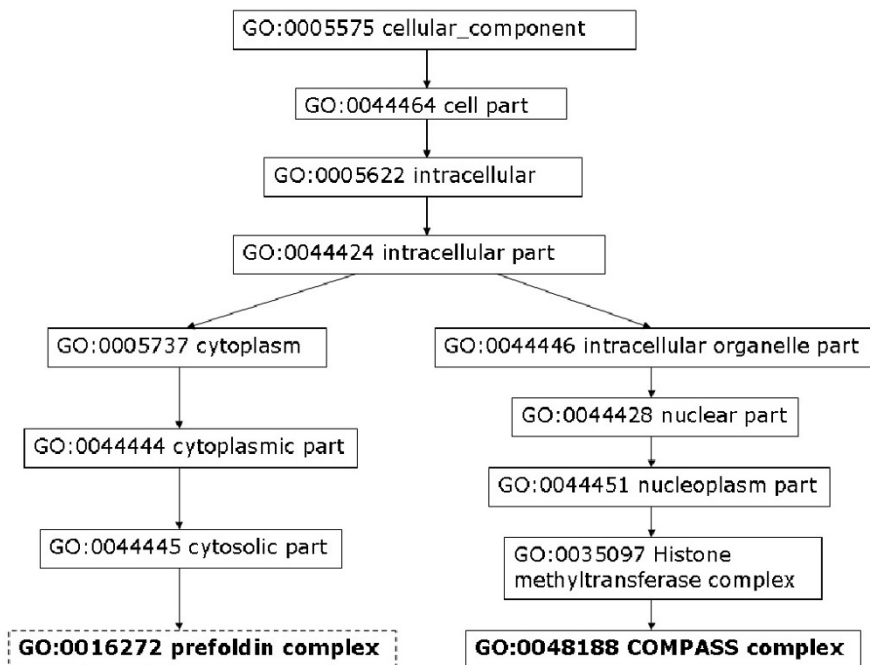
GO:0005575 cellular_component

GO:0044464 cell part

GO:0005622 intracellular

GO:0044424 intracellular part

GO:0005737 cytoplasm

GO:0044444 cytoplasmic part

GO:0044445 cytosolic part

GO:0016272 prefoldin complex

GO:0044446 intracellular organelle part

GO:0044428 nuclear part

GO:0044451 nucleoplasm part

GO:0035097 Histone methyltransferase complex

GO:0048188 COMPASS complex